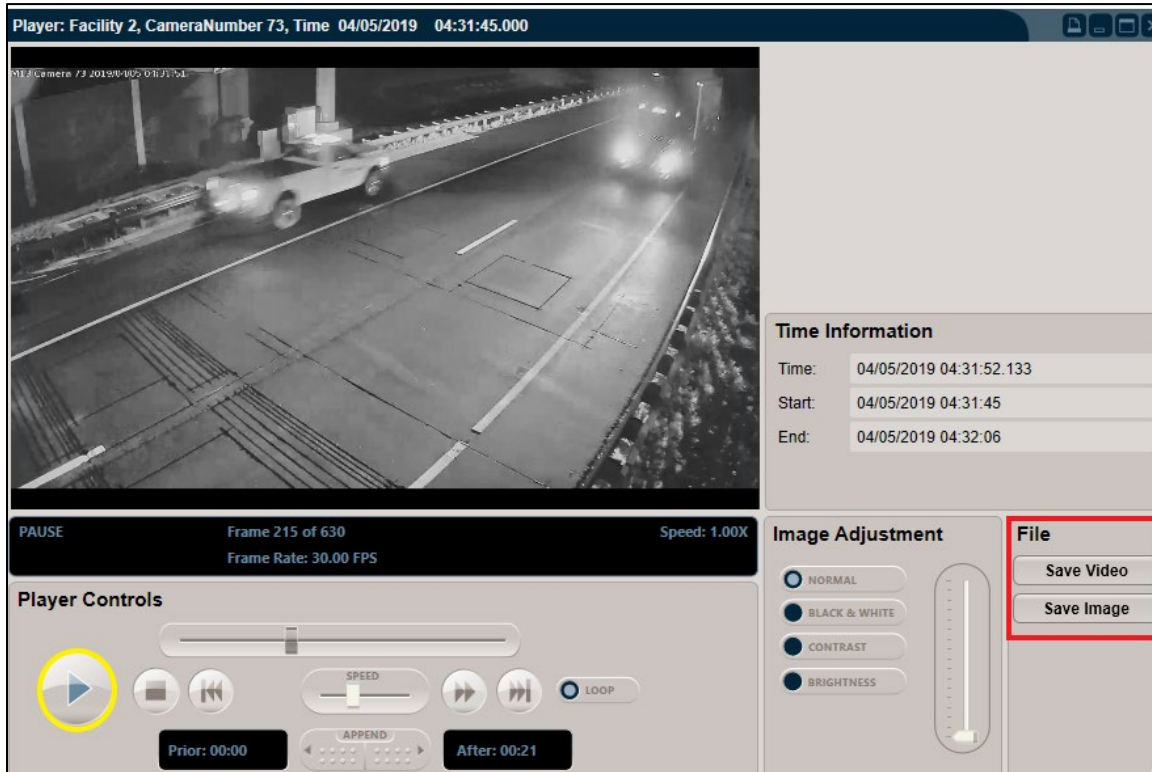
Player: Facility 2, CameraNumber 73, Time 04/05/2019 04:31:45.000

M17 Camera 73 2019/04/05 04:31:51

Time Information
Time: 04/05/2019 04:31:52.133
Start: 04/05/2019 04:31:45
End: 04/05/2019 04:32:06

PAUSE
Frame 215 of 630
Frame Rate: 30.00 FPS
Speed: 1.00X

Player Controls

SPEED

LOOP

APPEND

Prior: 00:00
After: 00:21

Image Adjustment
NORMAL
BLACK & WHITE
CONTRAST
BRIGHTNESS

File
Save Video
Save Image